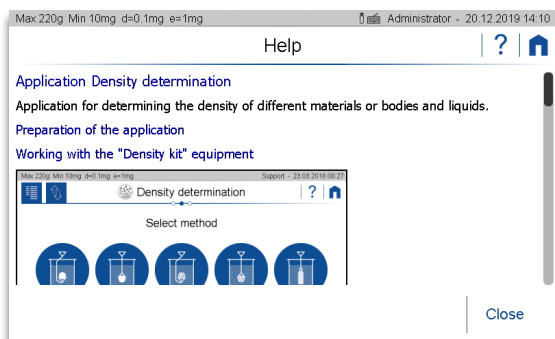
Max 220g Min 10mg d=0.1mg e=1mg
Administrator - 20.12.2019 14:10

Help
?

Application Density determination

Application for determining the density of different materials or bodies and liquids.

Preparation of the application

Working with the "Density kit" equipment

Max 220g Min 10mg d=0.1mg e=1mg
Support - 23.03.2018 08:27

Density determination
?

Select method

Close